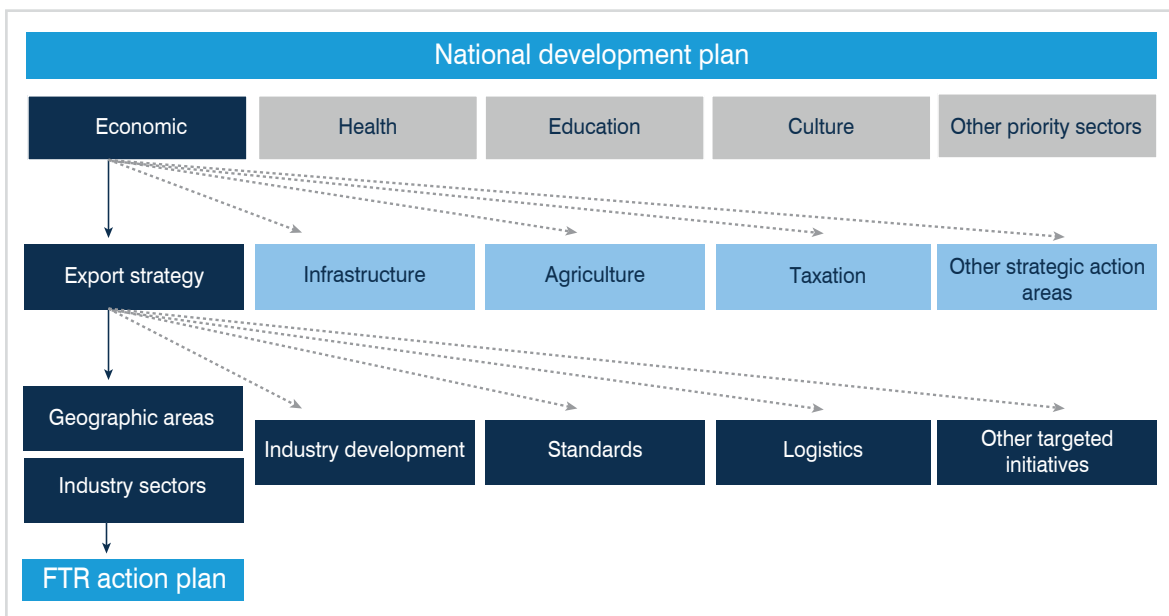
National development plan

Economic

Health

Education

Culture

Other priority sectors

Export strategy

Infrastructure

Agriculture

Taxation

Other strategic action areas

Geographic areas

Industry sectors

Industry development

Standards

Logistics

Other targeted initiatives

FTR action plan